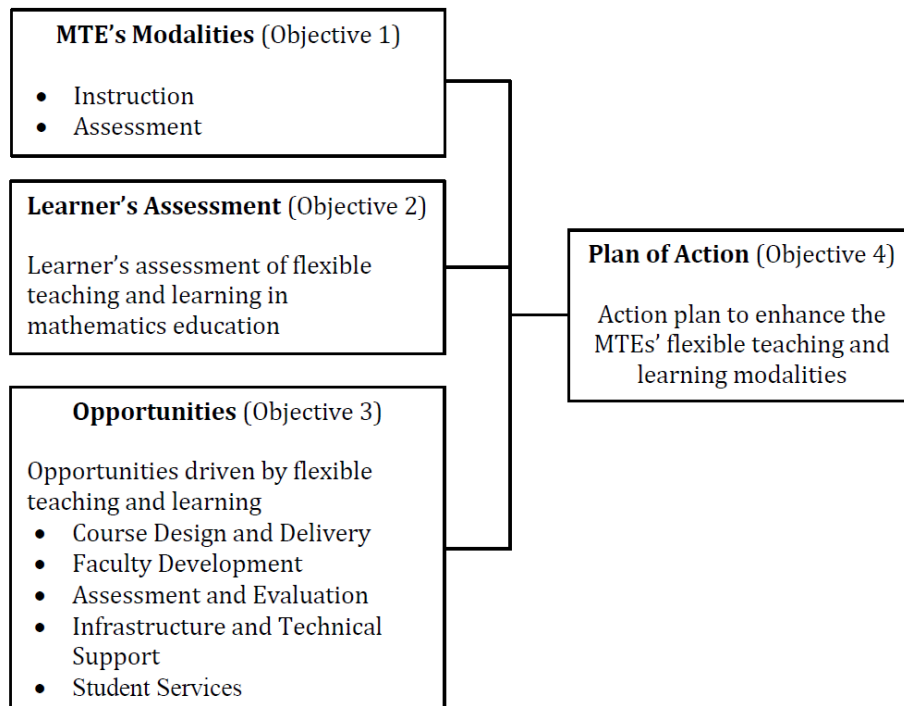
**MTE's Modalities** (Objective 1)

- Instruction
- Assessment

**Learner's Assessment** (Objective 2)

Learner's assessment of flexible teaching and learning in mathematics education

**Opportunities** (Objective 3)

Opportunities driven by flexible teaching and learning

- Course Design and Delivery
- Faculty Development
- Assessment and Evaluation
- Infrastructure and Technical Support
- Student Services

**Plan of Action** (Objective 4)

Action plan to enhance the MTEs' flexible teaching and learning modalities